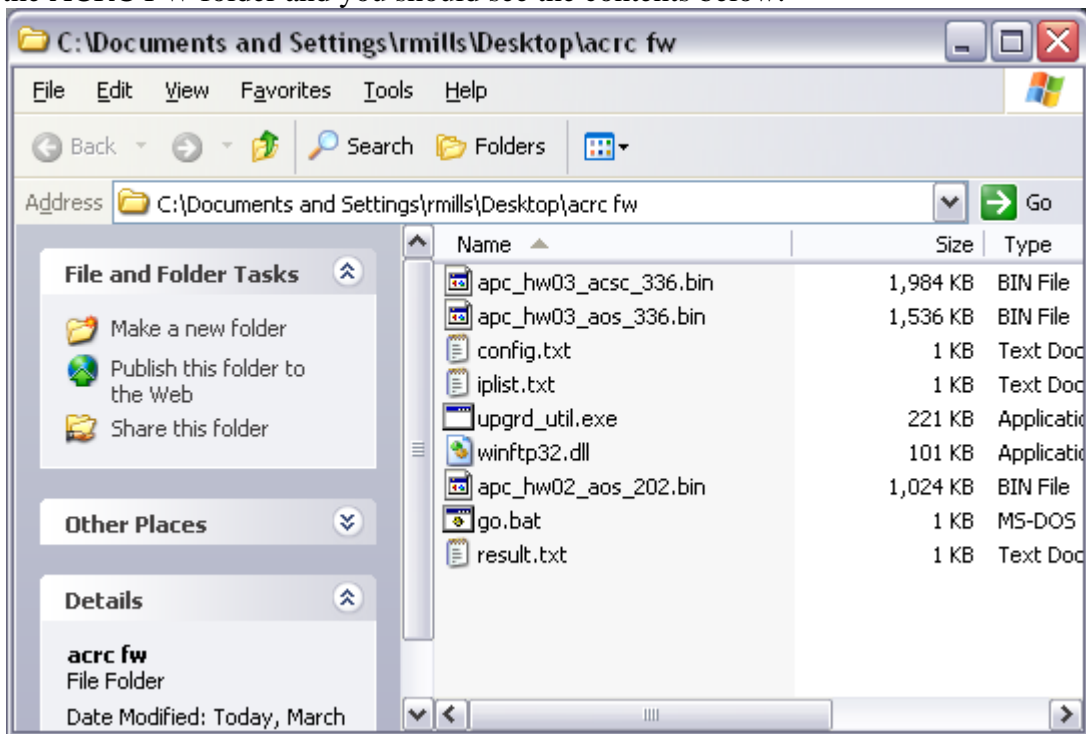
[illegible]

C:\Documents and Settings\rmills\Desktop\acrc fw

File Edit View Favorites Tools Help

Back Search Folders

Address C:\Documents and Settings\rmills\Desktop\acrc fw Go

File and Folder Tasks

Make a new folder

Publish this folder to the Web

Share this folder

Other Places

Details

acrc fw

File Folder

Date Modified: Today, March

| Name | Size | Type |
|---|---|---|
| apc_hw03_acsc_336.bin | 1,984 KB | BIN File |
| apc_hw03_aos_336.bin | 1,536 KB | BIN File |
| config.txt | 1 KB | Text Doc |
| iplist.txt | 1 KB | Text Doc |
| upgrd_util.exe | 221 KB | Applicatio |
| winftp32.dll | 101 KB | Applicatio |
| apc_hw02_aos_202.bin | 1,024 KB | BIN File |
| go.bat | 1 KB | MS-DOS |
| result.txt | 1 KB | Text Doc |